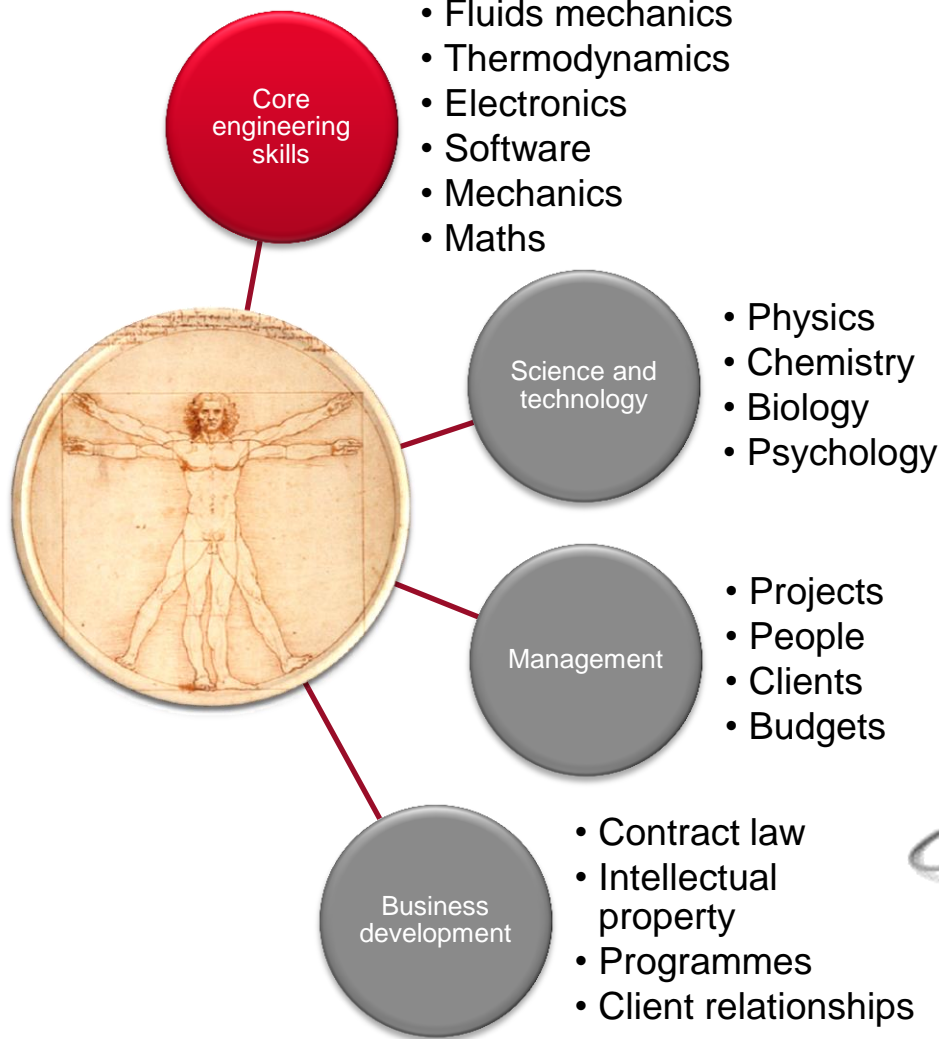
Core engineering skills

• Fluids mechanics
• Thermodynamics
• Electronics
• Software
• Mechanics
• Maths

Science and technology

• Physics
• Chemistry
• Biology
• Psychology

Management

• Projects
• People
• Clients
• Budgets

Business development

• Contract law
• Intellectual property
• Programmes
• Client relationships